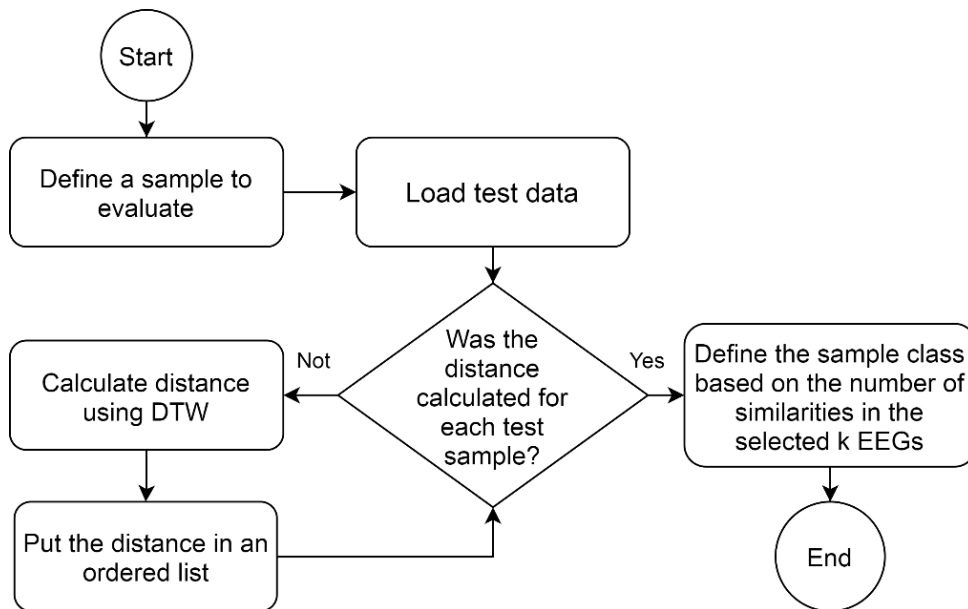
Start

Define a sample to evaluate

Load test data

Was the distance calculated for each test sample?

Not

Yes

Calculate distance using DTW

Put the distance in an ordered list

Define the sample class based on the number of similarities in the selected k EEGs

End